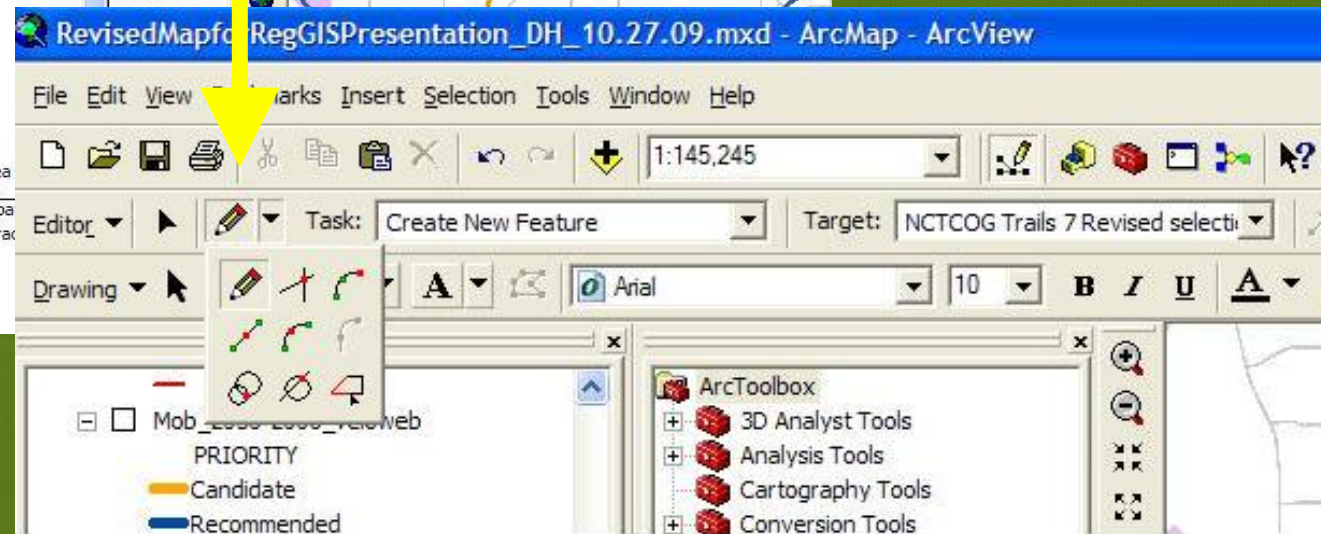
RevisedMapfo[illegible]RegGISPresentation_DH_10.27.09.mxd - ArcMap - ArcView

File Edit View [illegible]marks Insert Selection Tools Window Help

1:145,245

Editor Task: Create New Feature Target: NCTCOG Trails 7 Revised selecti

Drawing A Arial 10 B I U A

Mob_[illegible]

PRIORITY

Candidate

Recommended

ArcToolbox

3D Analyst Tools

Analysis Tools

Cartography Tools

Conversion Tools